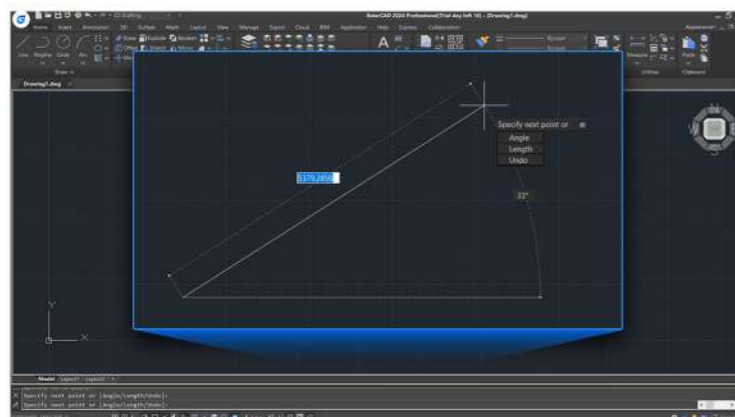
GstarCAD 2024 Professional(Trial day left 30) - [Drawing1.dwg]

Home Insert Annotation 3D Surface Mesh Layout View Manage Export Cloud BIM Application Help Express Collaboration

Line Polyline Circle Arc

Draw

Drawing1.dwg

Specify next point or

Angle

Length

Undo

5379.2856

33°

Y

X

Model Layout1 Layout2

Specify next point or [Angle/Length/Undo]:

Specify next point or [Angle/Length/Undo]: